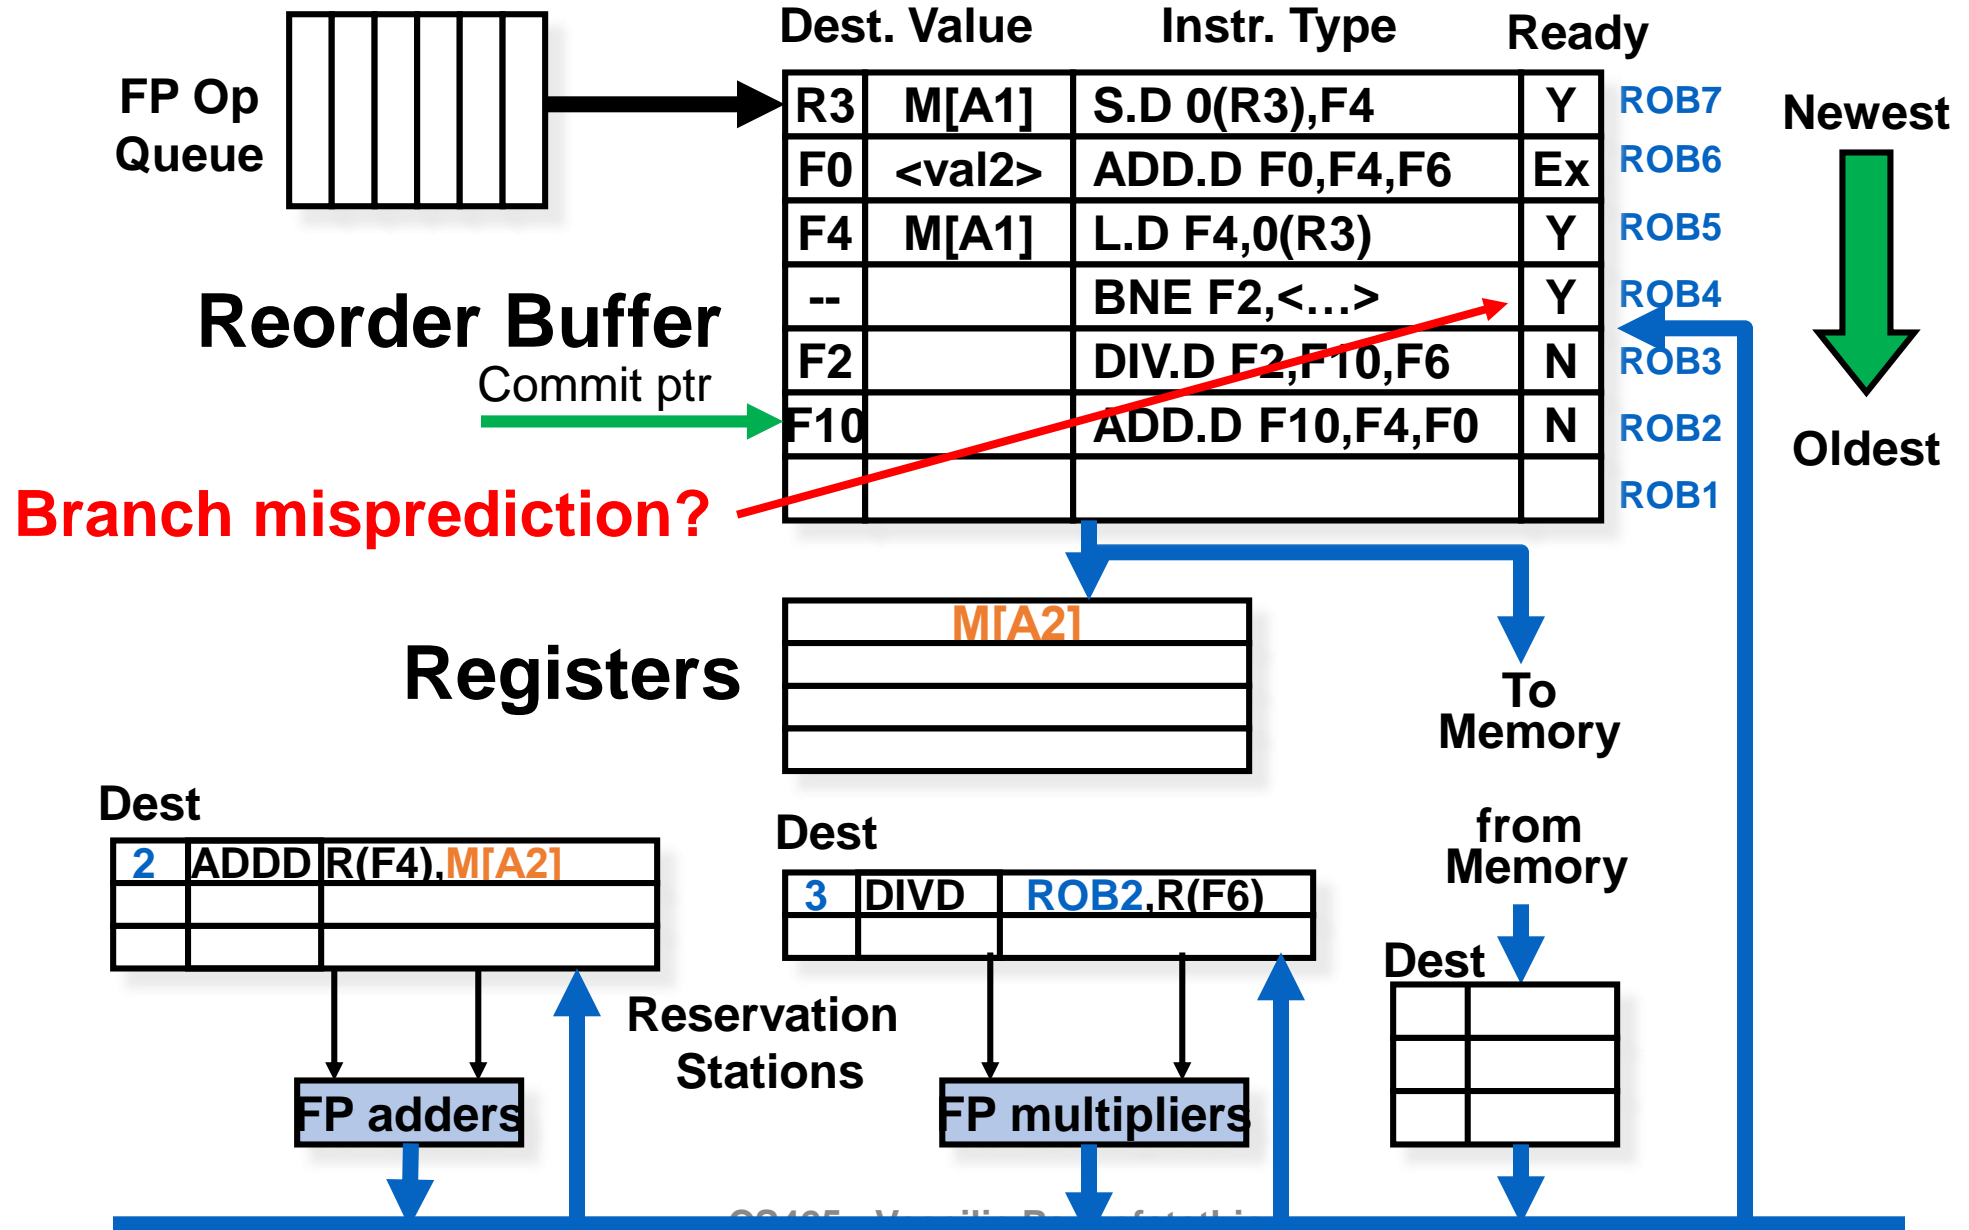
FP Op Queue

Dest. Value Instr. Type Ready

| R3 | M[A1] | S.D 0(R3),F4 | Y |
|---|---|---|---|
| F0 | <val2> | ADD.D F0,F4,F6 | Ex |
| F4 | M[A1] | L.D F4,0(R3) | Y |
| -- | | BNE F2,<…> | Y |
| F2 | | DIV.D F2,F10,F6 | N |
| F10 | | ADD.D F10,F4,F0 | N |
| | | | |

ROB7
ROB6
ROB5
ROB4
ROB3
ROB2
ROB1

Newest

Oldest

Reorder Buffer

Commit ptr

Branch misprediction?

Registers

M[A2]

To Memory

from Memory

Dest

| 2 | ADDD | R(F4),M[A2] |
|---|---|---|
| | | |
| | | |

Dest

| 3 | DIVD | ROB2,R(F6) |
|---|---|---|
| | | |

Dest

Reservation Stations

FP adders

FP multipliers

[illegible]